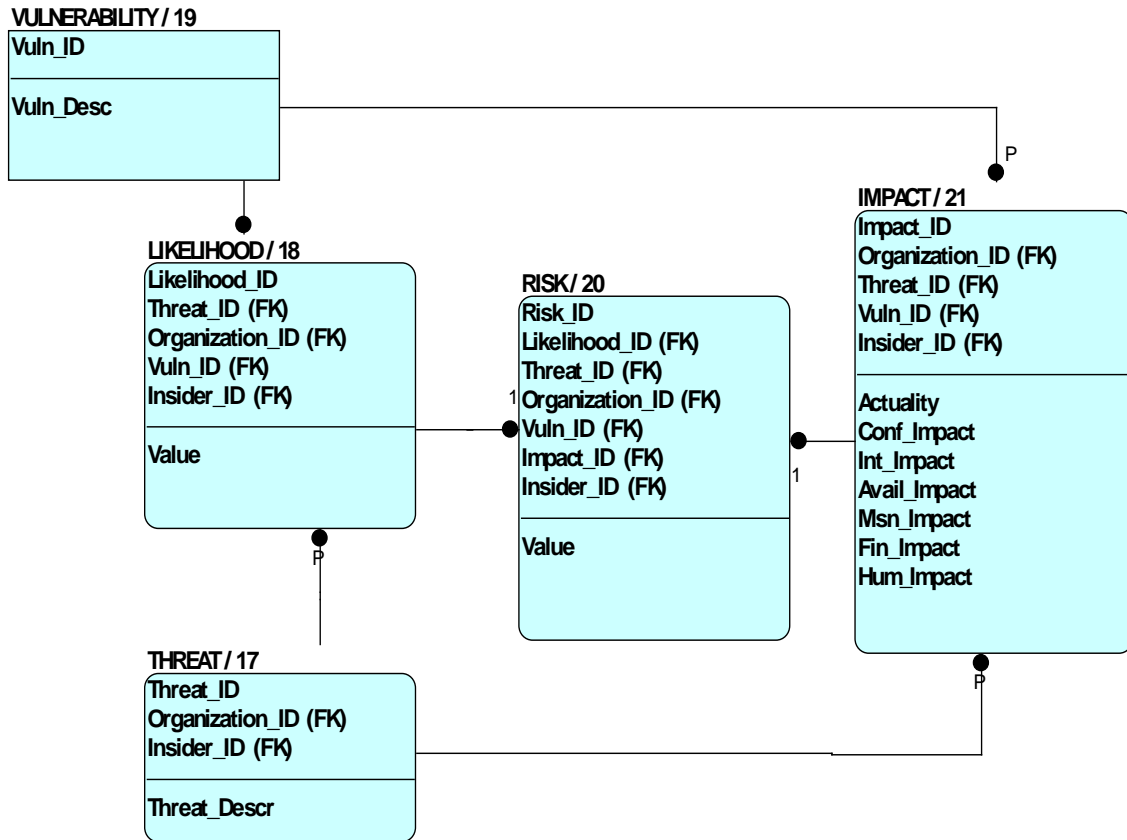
VULNERABILITY / 19
Vuln_ID

Vuln_Desc

P

IMPACT / 21
Impact_ID
Organization_ID (FK)
Threat_ID (FK)
Vuln_ID (FK)
Insider_ID (FK)

Actuality
Conf_Impact
Int_Impact
Avail_Impact
Msn_Impact
Fin_Impact
Hum_Impact

LIKELIHOOD / 18
Likelihood_ID
Threat_ID (FK)
Organization_ID (FK)
Vuln_ID (FK)
Insider_ID (FK)

Value

RISK / 20
Risk_ID
Likelihood_ID (FK)
Threat_ID (FK)
Organization_ID (FK)
Vuln_ID (FK)
Impact_ID (FK)
Insider_ID (FK)

Value

1

1

P

P

THREAT / 17
Threat_ID
Organization_ID (FK)
Insider_ID (FK)

Threat_Descr